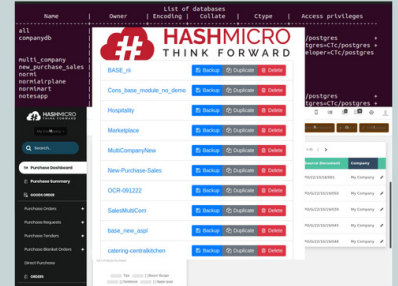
List of databases
Name | Owner | Encoding | Collate | Ctype | Access privileges

all
companydb
multi_company
new_purchase_sales
normi
normiairplane
normimart
notesapp

postgres
postgres=CTc/postgres
eloper=CTc/postgres

/postgres
postgres=CTc/postgres

HASHMICRO
THINK FORWARD

BASE_ni Backup Duplicate Delete
Cons_base_module_no_demo Backup Duplicate Delete
Hospitality Backup Duplicate Delete
Marketplace Backup Duplicate Delete
MultiCompanyNew Backup Duplicate Delete
New-Purchase-Sales Backup Duplicate Delete
OCR-081222 Backup Duplicate Delete
SalesMultiCom Backup Duplicate Delete
base_new_aspl Backup Duplicate Delete
catering-centralkitchen Backup Duplicate Delete

HASHMICRO
THINK FORWARD
Search...
Purchase Dashboard
Purchase Summary
GOODS ORDER
Purchase Orders
Purchase Requests
Purchase Tenders
Purchase Blanket Orders
Direct Purchase
ORDERS

Source Document | Company
My Company
My Company
My Company
My Company
My Company
My Company